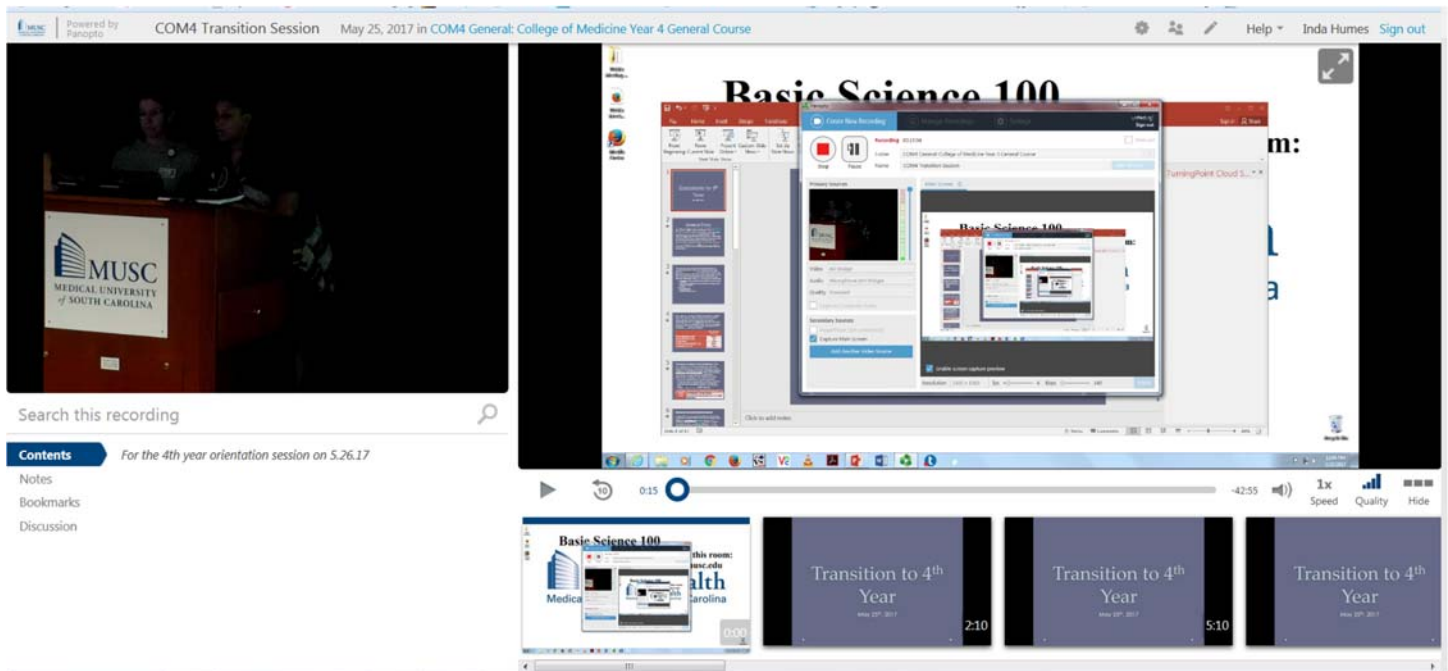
MUSC Powered by Panopto COM4 Transition Session May 25, 2017 in COM4 General: College of Medicine Year 4 General Course Help Inda Humes Sign out

MUSC MEDICAL UNIVERSITY of SOUTH CAROLINA

Search this recording

Contents For the 4th year orientation session on 5.26.17
Notes
Bookmarks
Discussion

Basic Science 100
m:

Create New Recording
Stop Pause
Primary Sources
Secondary Sources
Capture Main Screen
Add Another Video Source
Enable screen capture preview
TurningPoint Cloud S...
Click to add notes

0:15 -42:55 1x Speed Quality Hide

Basic Science 100 this room: musc.edu alth Medica Carolina 0:00

Transition to 4th Year 2:10

Transition to 4th Year 5:10

Transition to 4th Year